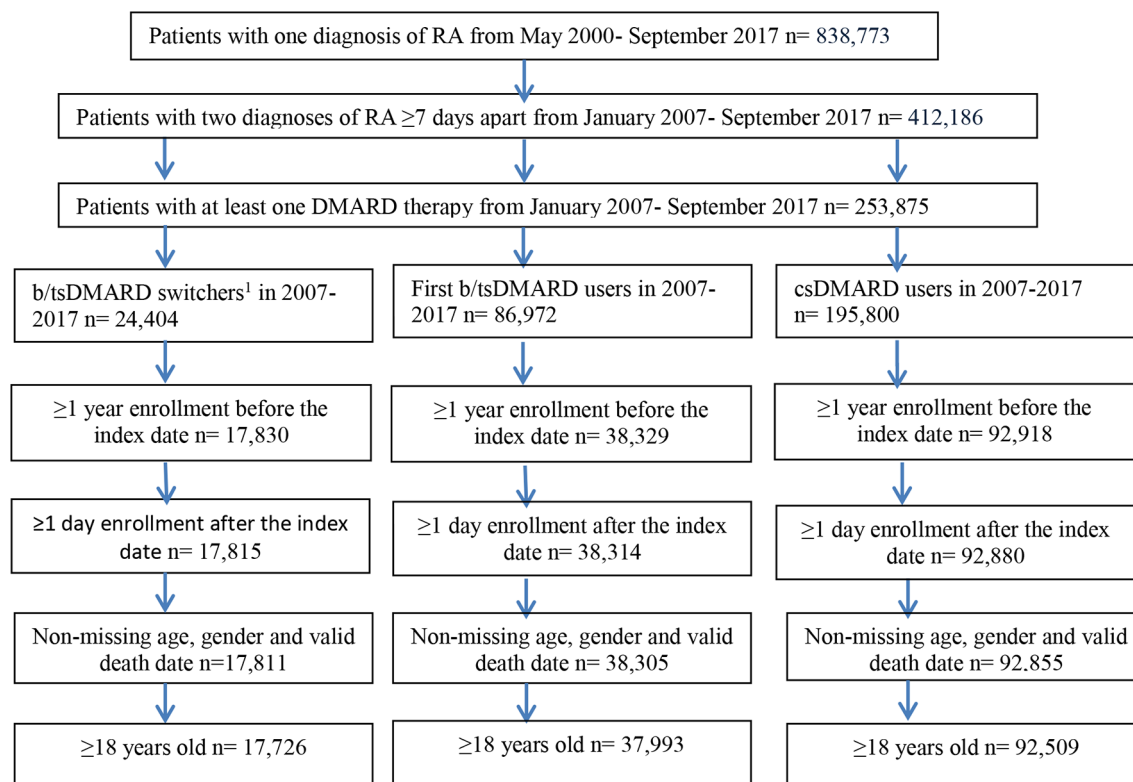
Patients with one diagnosis of RA from May 2000- September 2017 n= 838,773

Patients with two diagnoses of RA ≥7 days apart from January 2007- September 2017 n= 412,186

Patients with at least one DMARD therapy from January 2007- September 2017 n= 253,875

b/tsDMARD switchers$^1$ in 2007-2017 n= 24,404

≥1 year enrollment before the index date n= 17,830

≥1 day enrollment after the index date n= 17,815

Non-missing age, gender and valid death date n=17,811

≥18 years old n= 17,726

First b/tsDMARD users in 2007-2017 n= 86,972

≥1 year enrollment before the index date n= 38,329

≥1 day enrollment after the index date n= 38,314

Non-missing age, gender and valid death date n= 38,305

≥18 years old n= 37,993

csDMARD users in 2007-2017 n= 195,800

≥1 year enrollment before the index date n= 92,918

≥1 day enrollment after the index date n= 92,880

Non-missing age, gender and valid death date n= 92.855

≥18 years old n= 92,509